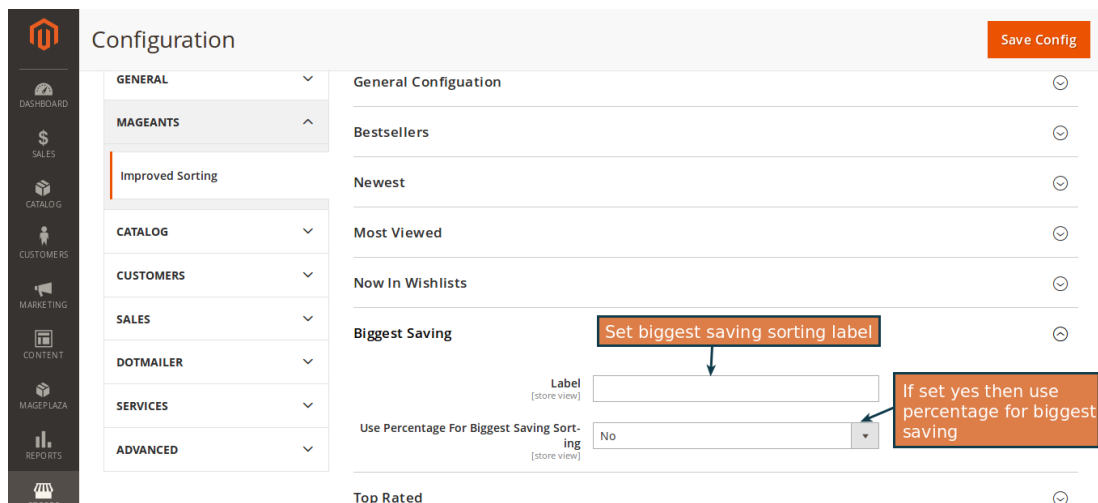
DASHBOARD
SALES
CATALOG
CUSTOMERS
MARKETING
CONTENT
MAGEPLAZA
REPORTS

Configuration

Save Config

GENERAL
MAGEANTS
Improved Sorting
CATALOG
CUSTOMERS
SALES
DOTMAILER
SERVICES
ADVANCED

General Configuation
Bestsellers
Newest
Most Viewed
Now In Wishlists
Biggest Saving

Set biggest saving sorting label

Label
[store view]

Use Percentage For Biggest Saving Sorting
[store view]

No

If set yes then use percentage for biggest saving

Top Rated